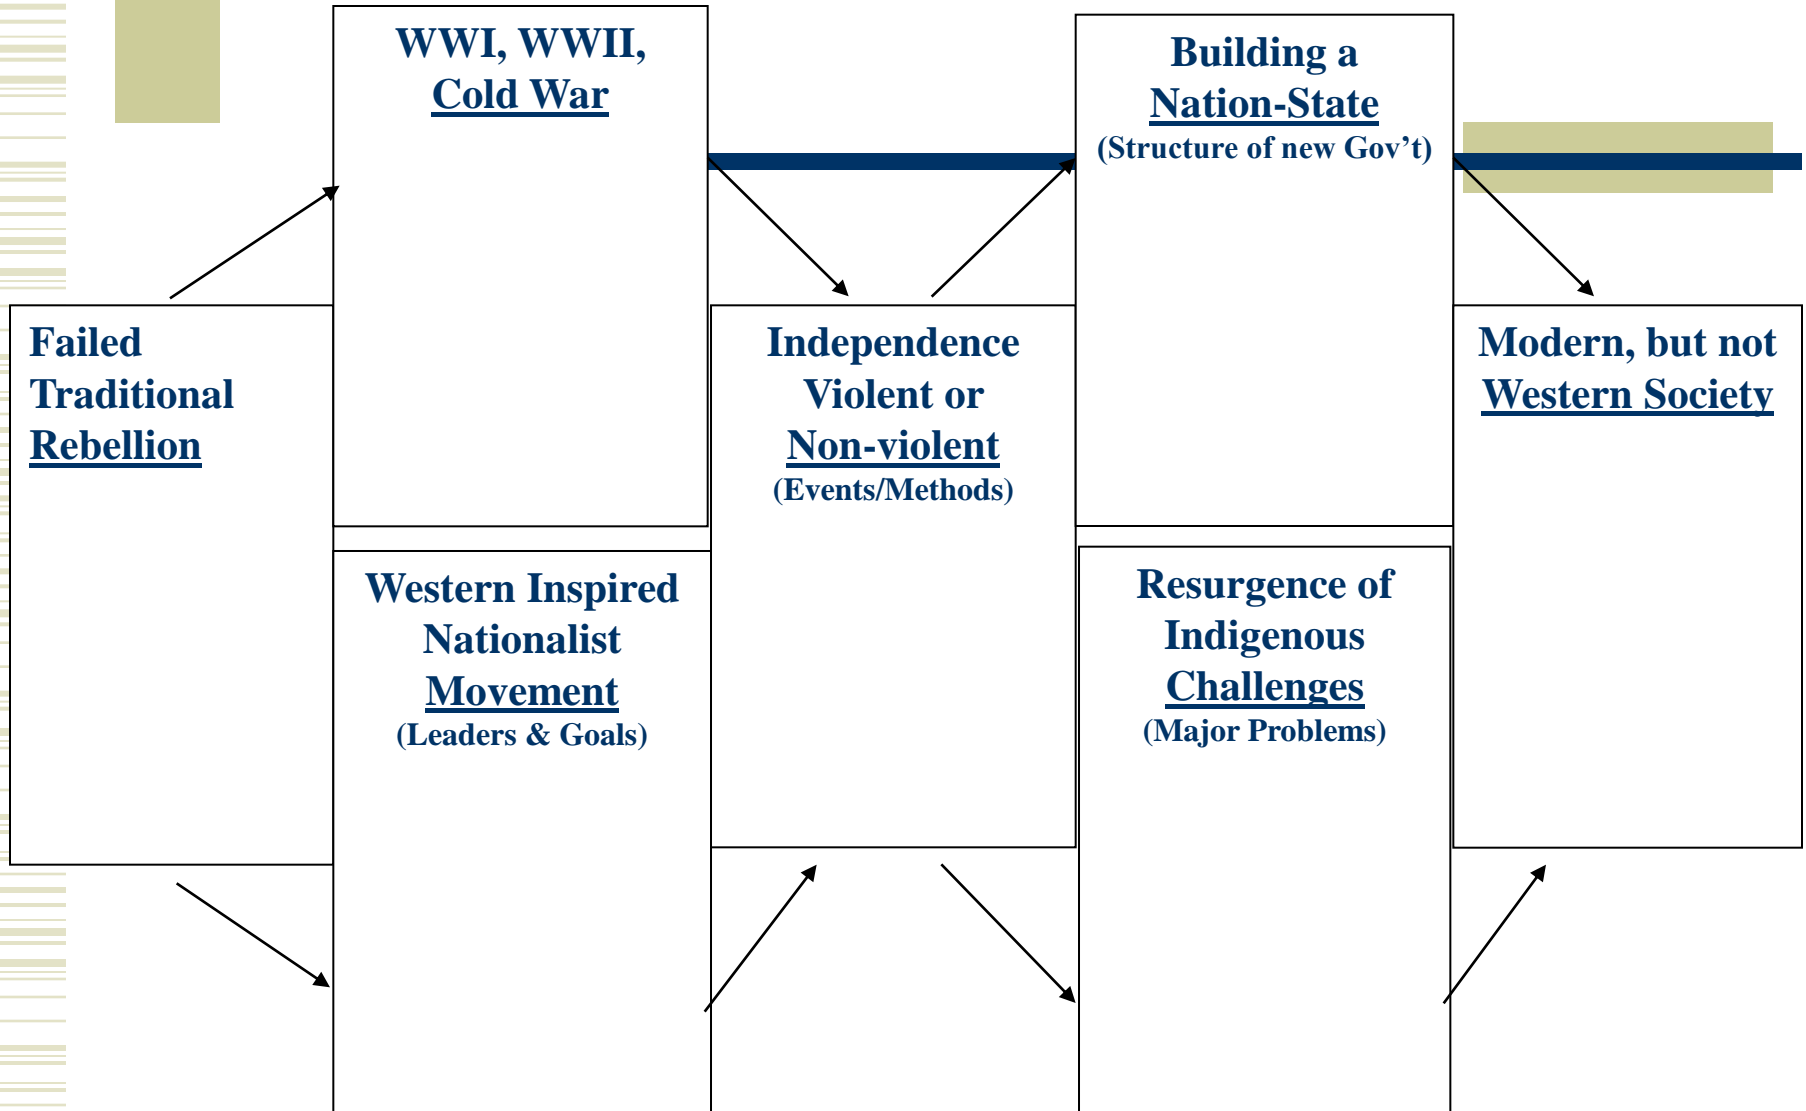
WWI, WWII, Cold War

Building a Nation-State
(Structure of new Gov’t)

Failed Traditional Rebellion

Independence Violent or Non-violent
(Events/Methods)

Modern, but not Western Society

Western Inspired Nationalist Movement
(Leaders & Goals)

Resurgence of Indigenous Challenges
(Major Problems)